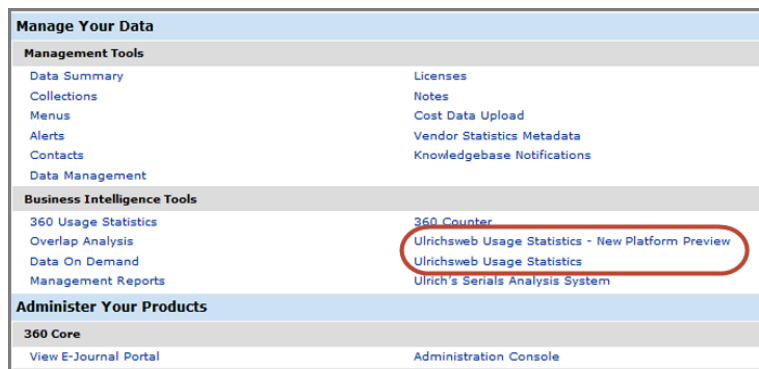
Manage Your Data

Management Tools

Data Summary
Collections
Menus
Alerts
Contacts
Data Management

Licenses
Notes
Cost Data Upload
Vendor Statistics Metadata
Knowledgebase Notifications

Business Intelligence Tools

360 Usage Statistics
Overlap Analysis
Data On Demand
Management Reports

360 Counter
Ulrichsweb Usage Statistics - New Platform Preview
Ulrichsweb Usage Statistics
Ulrich's Serials Analysis System

Administer Your Products

360 Core

View E-Journal Portal

Administration Console